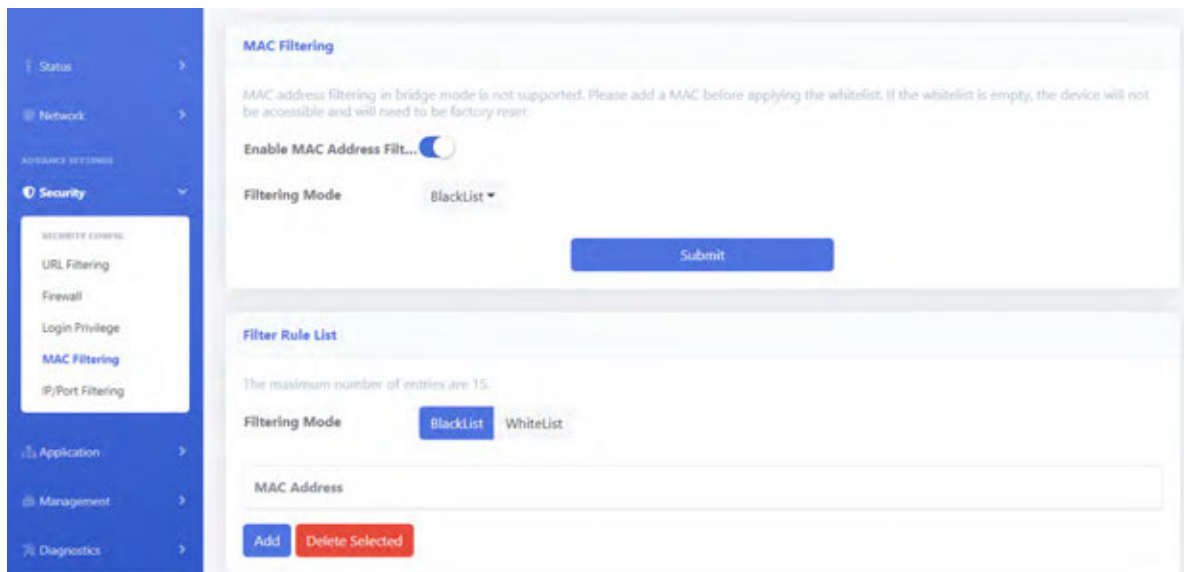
Status

Network

ADVANCE SETTINGS

Security

SECURITY CONFIG

URL Filtering

Firewall

Login Privilege

MAC Filtering

IP/Port Filtering

Application

Management

Diagnostics

MAC Filtering

MAC address filtering in bridge mode is not supported. Please add a MAC before applying the whitelist. If the whitelist is empty, the device will not be accessible and will need to be factory reset.

Enable MAC Address Filt...

Filtering Mode BlackList

Submit

Filter Rule List

The maximum number of entries are 15.

Filtering Mode BlackList WhiteList

MAC Address

Add Delete Selected